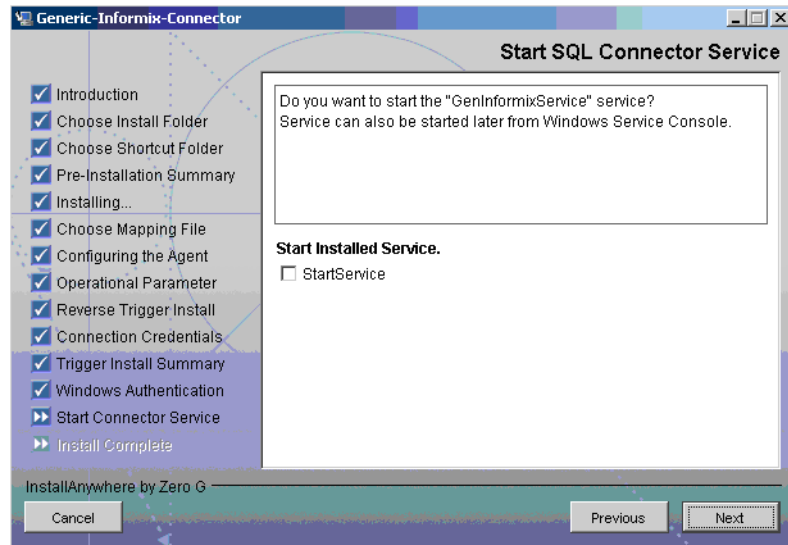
Generic-Informix-Connector

Start SQL Connector Service

Introduction
Choose Install Folder
Choose Shortcut Folder
Pre-Installation Summary
Installing...
Choose Mapping File
Configuring the Agent
Operational Parameter
Reverse Trigger Install
Connection Credentials
Trigger Install Summary
Windows Authentication
Start Connector Service
Install Complete

Do you want to start the "GenInformixService" service?
Service can also be started later from Windows Service Console.

Start Installed Service.

StartService

InstallAnywhere by Zero G

Cancel

Previous

Next